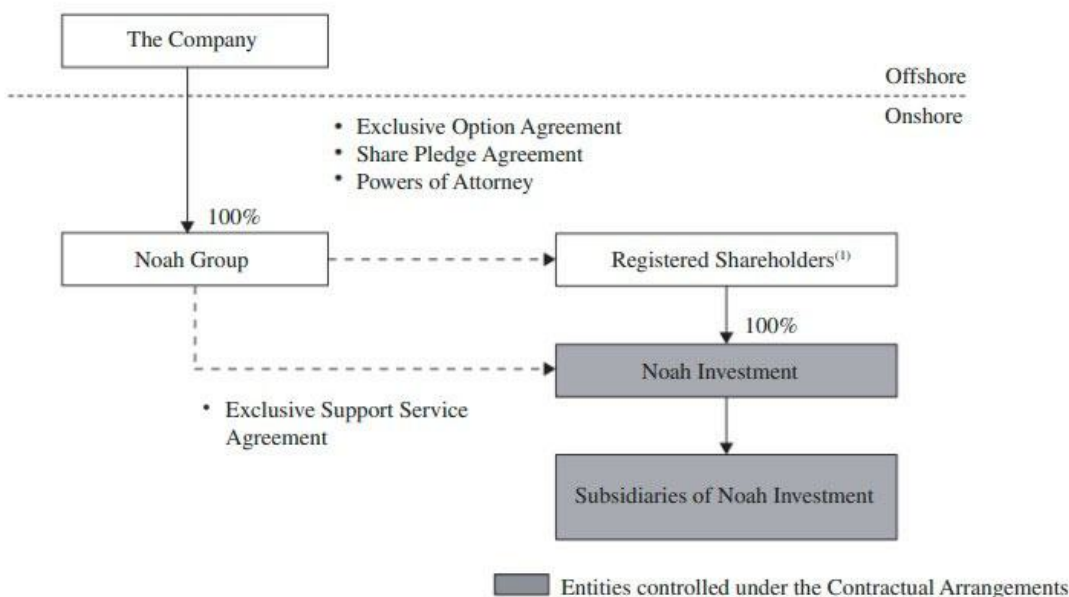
The Company

Offshore

Onshore

• Exclusive Option Agreement
• Share Pledge Agreement
• Powers of Attorney

100%

Noah Group

Registered Shareholders$^{(1)}$

100%

Noah Investment

• Exclusive Support Service Agreement

Subsidiaries of Noah Investment

Entities controlled under the Contractual Arrangements